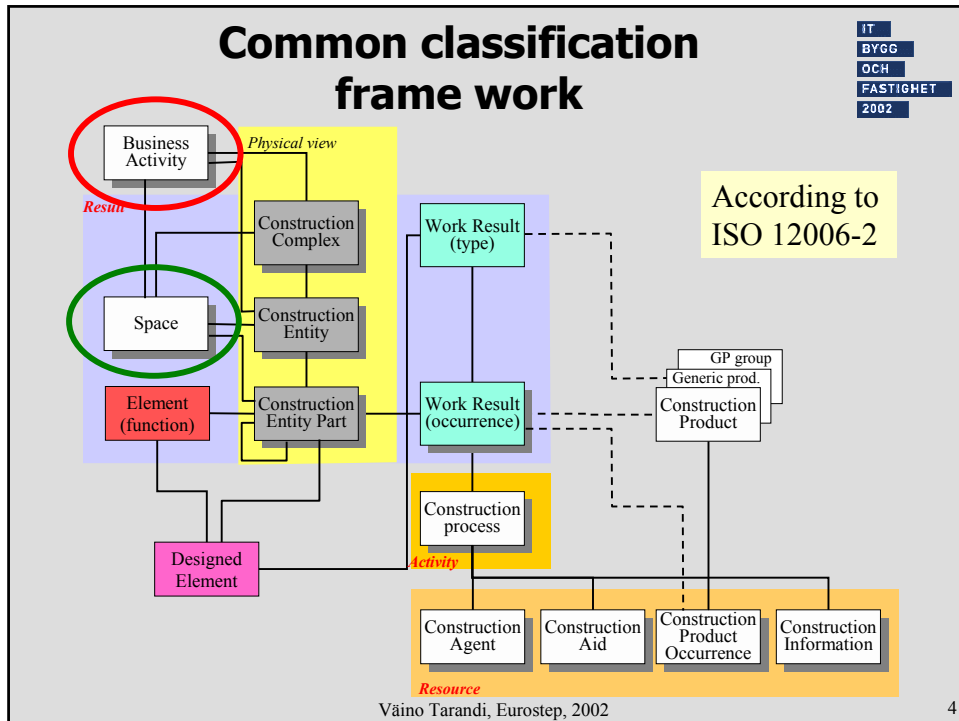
Common classification frame work

IT
BYGG
OCH
FASTIGHET
2002

Business Activity

Physical view

Result

Construction Complex

Work Result (type)

According to ISO 12006-2

Space

Construction Entity

GP group

Generic prod.

Construction Product

Element (function)

Construction Entity Part

Work Result (occurrence)

Construction process

Designed Element

Activity

Construction Agent

Construction Aid

Construction Product Occurrence

Construction Information

Resource

Väino Tarandi, Eurostep, 2002

4